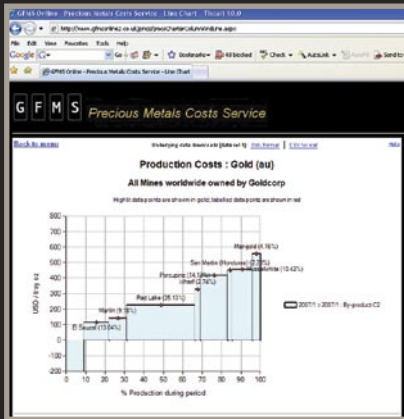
GFMS Online - Precious Metals Costs Service - Line Chart - Tlcart 10.0

http://www.gfmsonline.co.uk/pmcs/chartsColumnInfo.aspx

File Edit View Favorites Tools Help

Google G- Go Bookmarks 48 blocked Check AutoLink AutoFill Send to

GFMS Online - Precious Metals Costs Service - Line Chart

G F M S Precious Metals Costs Service

Back to menu

Underlying data download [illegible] XML format | CSV format

Help

Production Costs : Gold (au)

All Mines worldwide owned by Goldcorp

Highlit data points are shown in gold, labelled data points are shown in red

USD / troy oz

500
450
400
350
300
250
200
150
100
50
0

El Sauzal (13.04%)
Marlin (9.16%)
Red Lake (35.13%)
Porcupine (14.54%)
Wharf (2.76%)
San Martin (Honduras) (2.22%)
Musselwhite (10.42%)
Marigold (4.16%)

0 10 20 30 40 50 60 70 80 90 100

% Production during period

2007/1 > 2007/1 : By-product C2